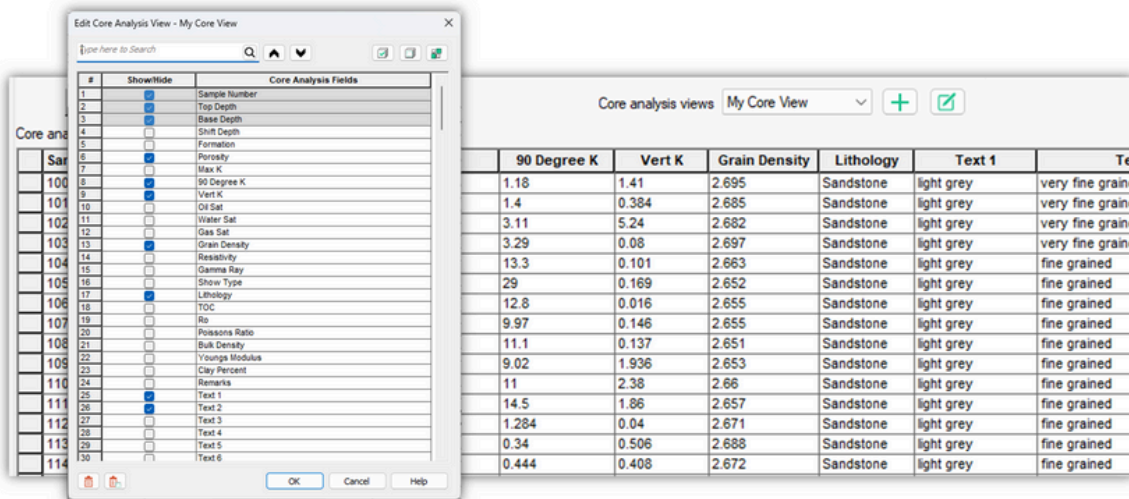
Edit Core Analysis View - My Core View

type here to Search

| # | Show/Hide | Core Analysis Fields |
|---|---|---|
| 1 | | Sample Number |
| 2 | | Top Depth |
| 3 | | Base Depth |
| 4 | | Shift Depth |
| 5 | | Formation |
| 6 | | Porosity |
| 7 | | Max K |
| 8 | | 90 Degree K |
| 9 | | Vert K |
| 10 | | Oil Sat |
| 11 | | Water Sat |
| 12 | | Gas Sat |
| 13 | | Grain Density |
| 14 | | Resistivity |
| 15 | | Gamma Ray |
| 16 | | Show Type |
| 17 | | Lithology |
| 18 | | TOC |
| 19 | | Ro |
| 20 | | Poissons Ratio |
| 21 | | Bulk Density |
| 22 | | Youngs Modulus |
| 23 | | Clay Percent |
| 24 | | Remarks |
| 25 | | Text 1 |
| 26 | | Text 2 |
| 27 | | Text 3 |
| 28 | | Text 4 |
| 29 | | Text 5 |
| 30 | | Text 6 |

OK Cancel Help

Core analysis views My Core View

Core ana

| Sa | 90 Degree K | Vert K | Grain Density | Lithology | Text 1 | Te |
|---|---|---|---|---|---|---|
| 100 | 1.18 | 1.41 | 2.695 | Sandstone | light grey | very fine grain |
| 101 | 1.4 | 0.384 | 2.685 | Sandstone | light grey | very fine grain |
| 102 | 3.11 | 5.24 | 2.682 | Sandstone | light grey | very fine grain |
| 103 | 3.29 | 0.08 | 2.697 | Sandstone | light grey | very fine grain |
| 104 | 13.3 | 0.101 | 2.663 | Sandstone | light grey | fine grained |
| 105 | 29 | 0.169 | 2.652 | Sandstone | light grey | fine grained |
| 106 | 12.8 | 0.016 | 2.655 | Sandstone | light grey | fine grained |
| 107 | 9.97 | 0.146 | 2.655 | Sandstone | light grey | fine grained |
| 108 | 11.1 | 0.137 | 2.651 | Sandstone | light grey | fine grained |
| 109 | 9.02 | 1.936 | 2.653 | Sandstone | light grey | fine grained |
| 110 | 11 | 2.38 | 2.66 | Sandstone | light grey | fine grained |
| 111 | 14.5 | 1.86 | 2.657 | Sandstone | light grey | fine grained |
| 112 | 1.284 | 0.04 | 2.671 | Sandstone | light grey | fine grained |
| 113 | 0.34 | 0.506 | 2.688 | Sandstone | light grey | fine grained |
| 114 | 0.444 | 0.408 | 2.672 | Sandstone | light grey | fine grained |